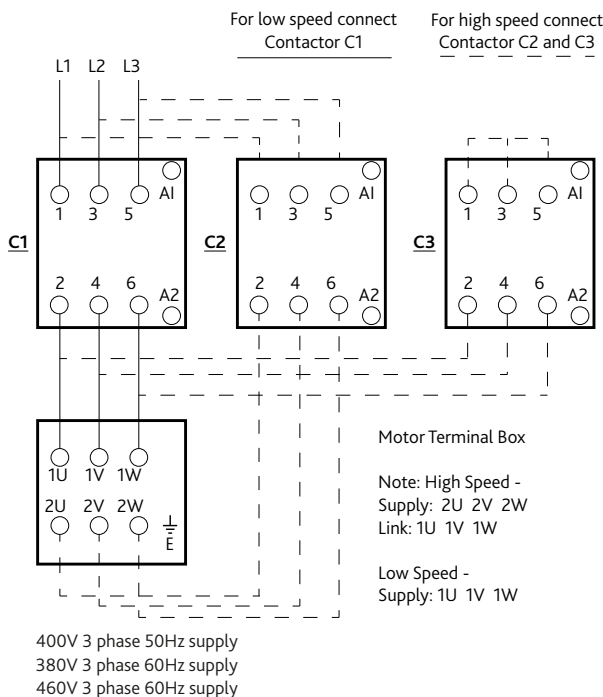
For low speed connect Contactor C1

For high speed connect Contactor C2 and C3

L1 L2 L3

C1
1 3 5 AI
2 4 6 A2

C2
1 3 5 AI
2 4 6 A2

C3
1 3 5 AI
2 4 6 A2

1U 1V 1W
2U 2V 2W
E

Motor Terminal Box

Note: High Speed -
Supply: 2U 2V 2W
Link: 1U 1V 1W

Low Speed -
Supply: 1U 1V 1W

400V 3 phase 50Hz supply
380V 3 phase 60Hz supply
460V 3 phase 60Hz supply